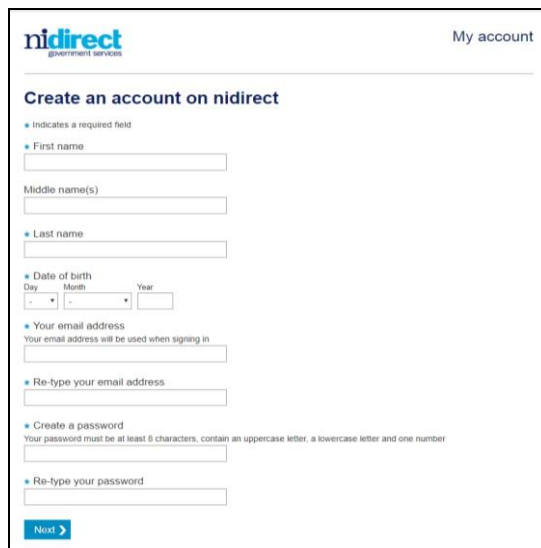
nidirect
government services

My account

Create an account on nidirect

• Indicates a required field

• First name

Middle name(s)

• Last name

• Date of birth
Day
-
Month
-
Year

• Your email address
Your email address will be used when signing in

• Re-type your email address

• Create a password
Your password must be at least 8 characters, contain an uppercase letter, a lowercase letter and one number

• Re-type your password

Next ›